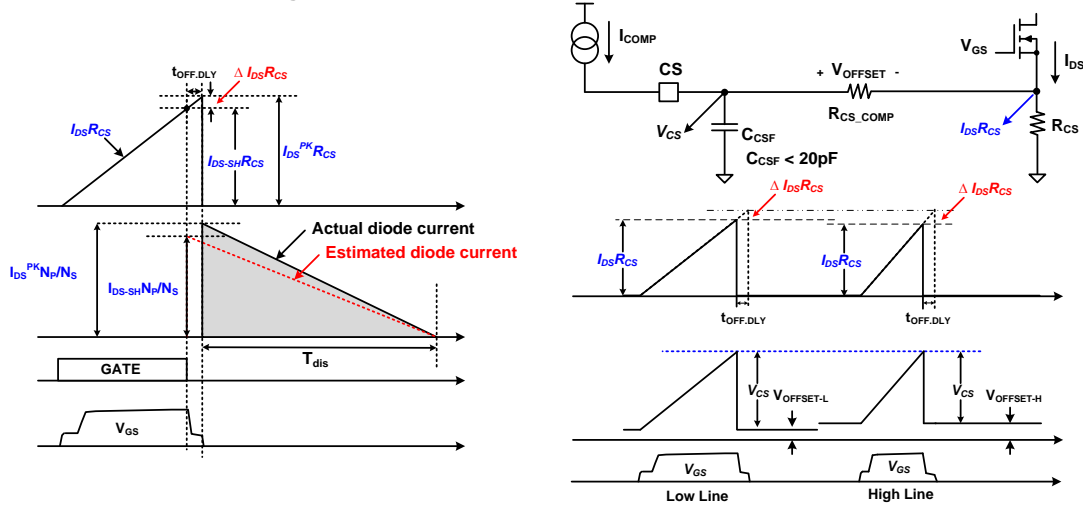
$t_{OFF.DLY}$

$\Delta I_{DS}R_{CS}$

$I_{DS}R_{CS}$

$I_{DS\text{-}SH}R_{CS}$

$I_{DS}^{PK}R_{CS}$

Actual diode current

Estimated diode current

$I_{DS}^{PK}N_P/N_S$

$I_{DS\text{-}SH}N_P/N_S$

$T_{dis}$

GATE

$V_{GS}$

$I_{COMP}$

CS

+ $V_{OFFSET}$ -

$R_{CS\_COMP}$

$V_{GS}$

$I_{DS}$

$V_{CS}$

$C_{CSF}$

$C_{CSF}$ < 20pF

$I_{DS}R_{CS}$

$R_{CS}$

$\Delta I_{DS}R_{CS}$

$\Delta I_{DS}R_{CS}$

$I_{DS}R_{CS}$

$I_{DS}R_{CS}$

$t_{OFF.DLY}$

$t_{OFF.DLY}$

$V_{CS}$

$V_{OFFSET\text{-}L}$

$V_{CS}$

$V_{OFFSET\text{-}H}$

$V_{GS}$

$V_{GS}$

Low Line

High Line